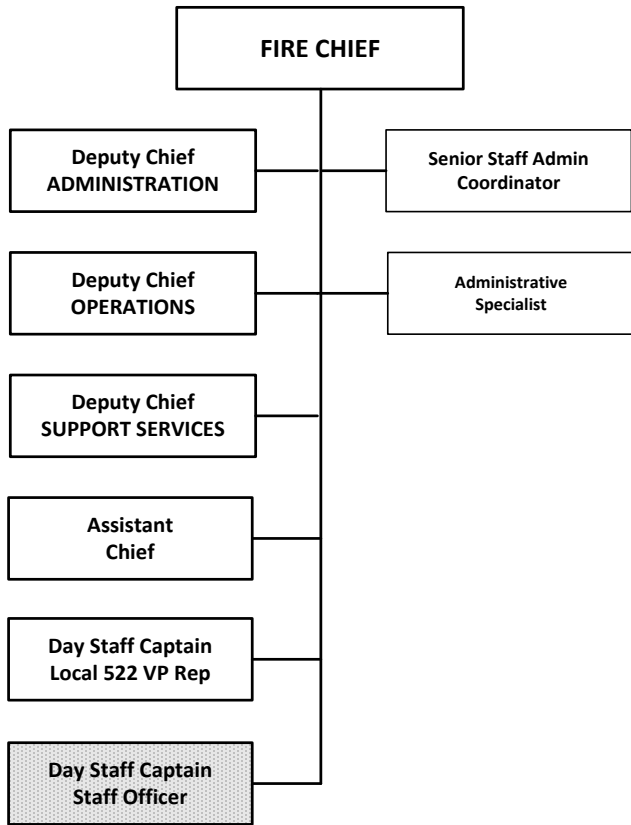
FIRE CHIEF

Deputy Chief
ADMINISTRATION

Senior Staff Admin
Coordinator

Deputy Chief
OPERATIONS

Administrative
Specialist

Deputy Chief
SUPPORT SERVICES

Assistant
Chief

Day Staff Captain
Local 522 VP Rep

Day Staff Captain
Staff Officer